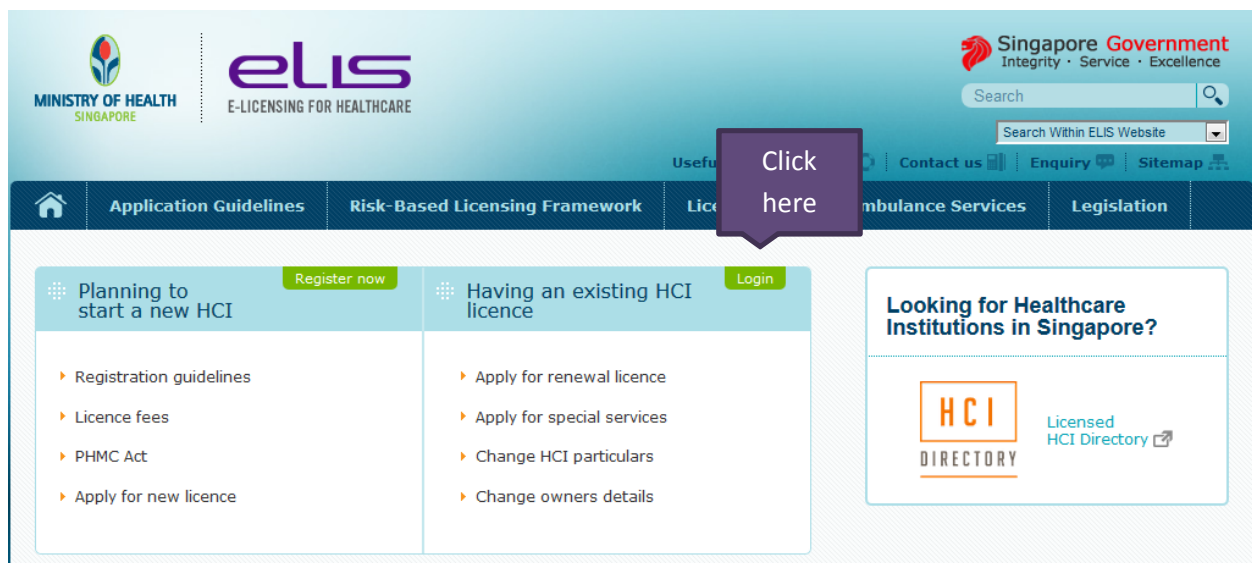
MINISTRY OF HEALTH
SINGAPORE

elis
E-LICENSING FOR HEALTHCARE

Singapore Government
Integrity · Service · Excellence

Search

Search Within ELIS Website

Usefu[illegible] | Contact us | Enquiry | Sitemap

Click here

Application Guidelines | Risk-Based Licensing Framework | Lice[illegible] | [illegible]mbulance Services | Legislation

Planning to start a new HCI
Register now

Registration guidelines
Licence fees
PHMC Act
Apply for new licence

Having an existing HCI licence
Login

Apply for renewal licence
Apply for special services
Change HCI particulars
Change owners details

Looking for Healthcare Institutions in Singapore?

HCI
DIRECTORY

Licensed
HCI Directory